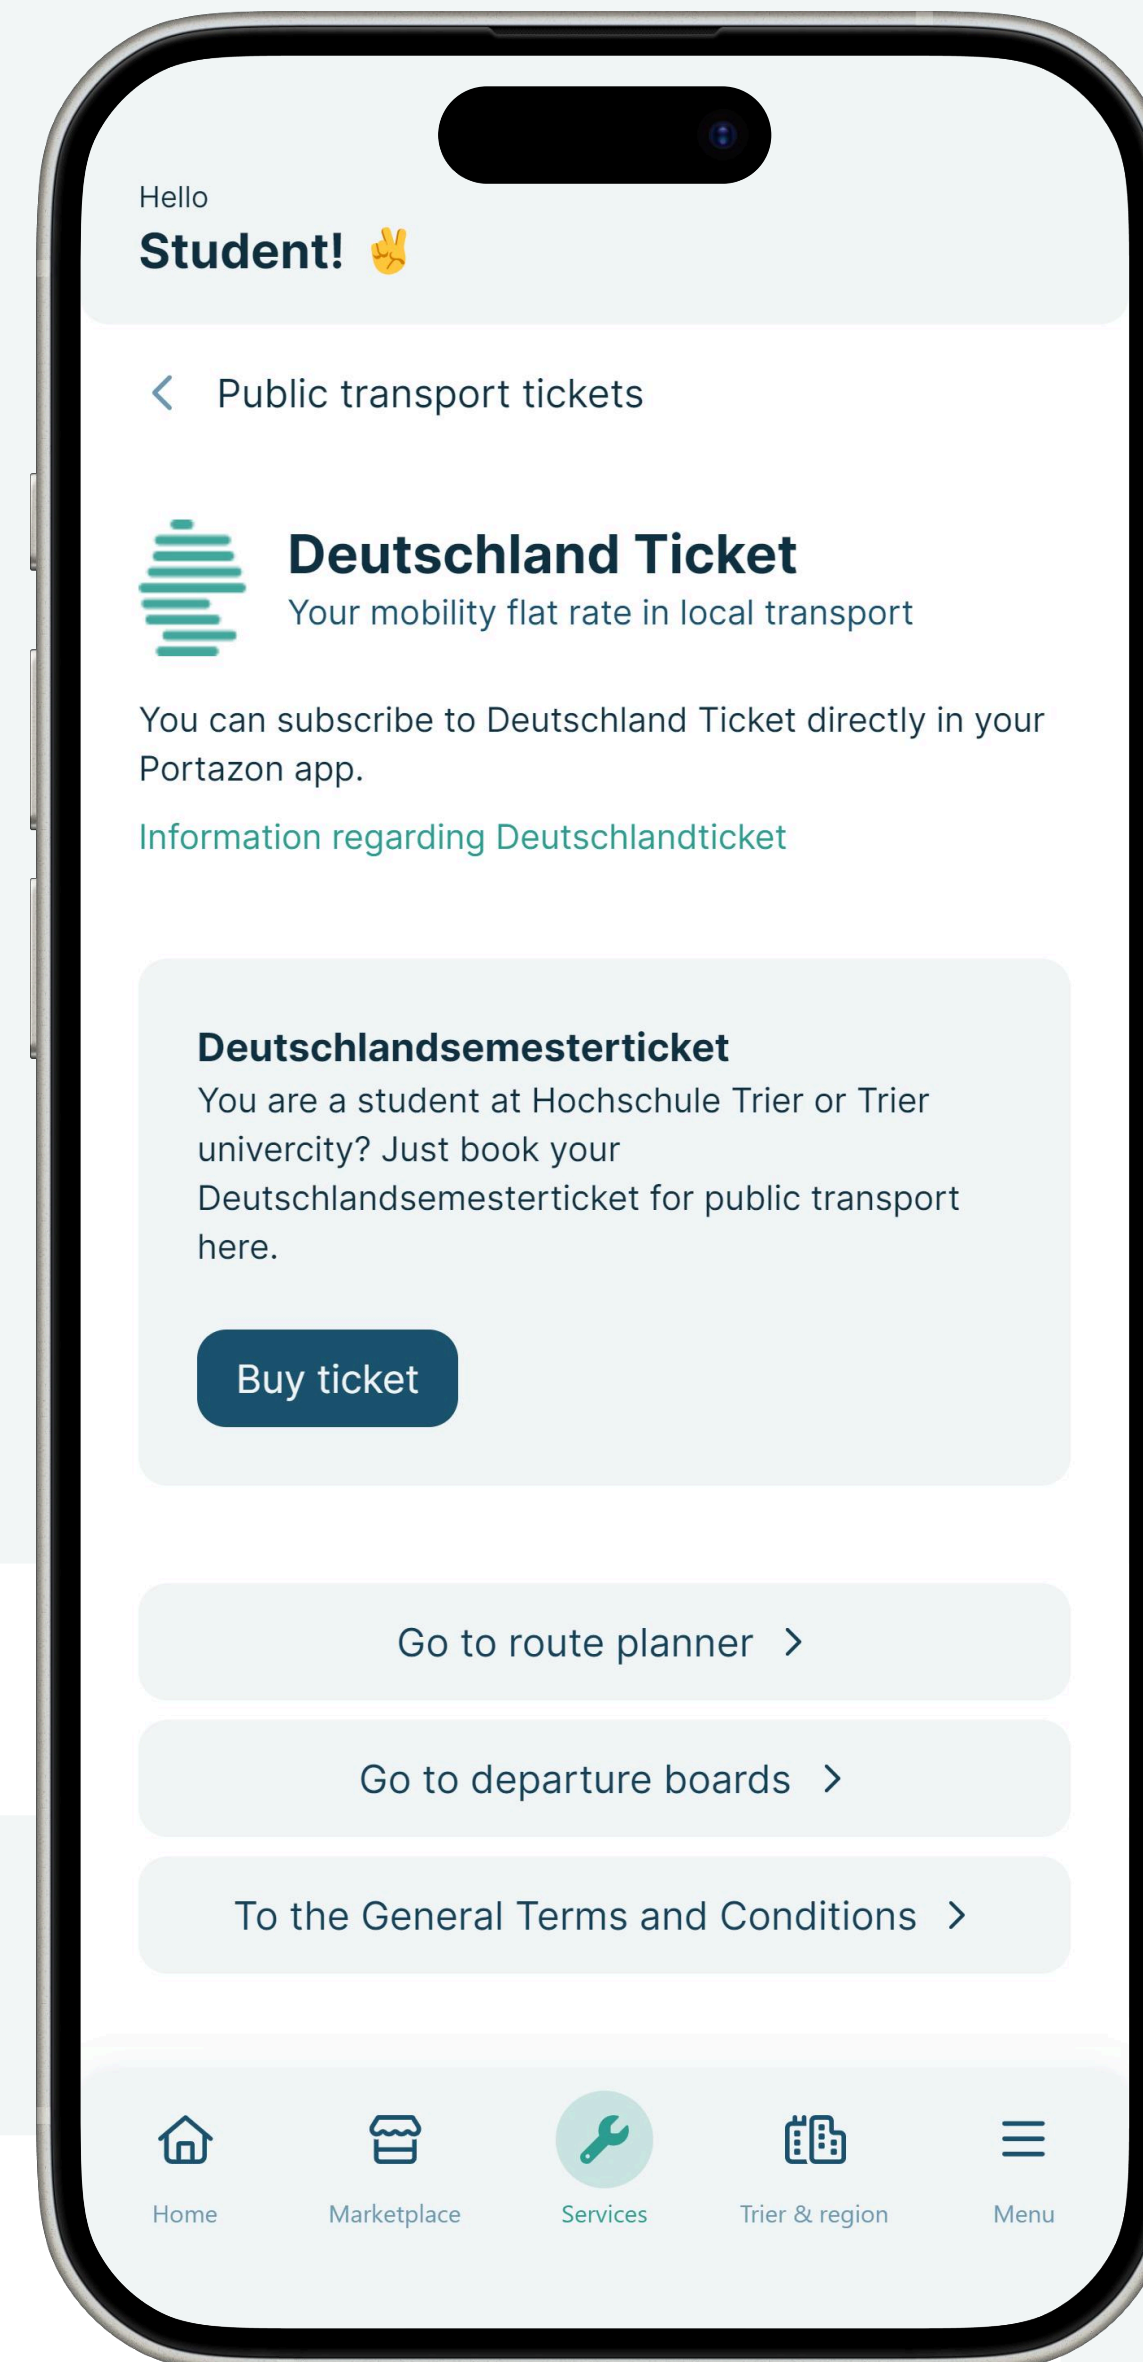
Hello
Student! ✌️

Public transport tickets

Deutschland Ticket
Your mobility flat rate in local transport

You can subscribe to Deutschland Ticket directly in your Portazon app.

Information regarding Deutschlandticket

Deutschlandsemesterticket
You are a student at Hochschule Trier or Trier univercity? Just book your Deutschlandsemesterticket for public transport here.

Buy ticket

Go to route planner >

Go to departure boards >

To the General Terms and Conditions >

Home
Marketplace
Services
Trier & region
Menu